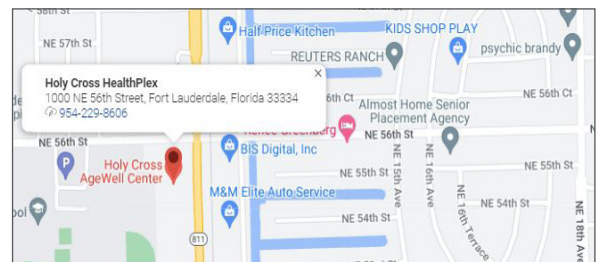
58th St
NE 57th St
Half Price Kitchen
KIDS SHOP PLAY
REUTERS RANCH
psychic brandy
Holy Cross HealthPlex
1000 NE 56th Street, Fort Lauderdale, Florida 33334
954-229-8606
×
6th Ct
NE 56th Ct
Almost Home Senior Placement Agency
NE 56th St
NE 56th St
Renee Greenberg
BIS Digital, Inc
P
Holy Cross AgeWell Center
NE 55th St
NE 55th St
M&M Elite Auto Service
NE 15th Ave
NE 16th Ave
NE 16th Terrace
NE 54th St
NE 54th St
NE 18th Ave
811
ool